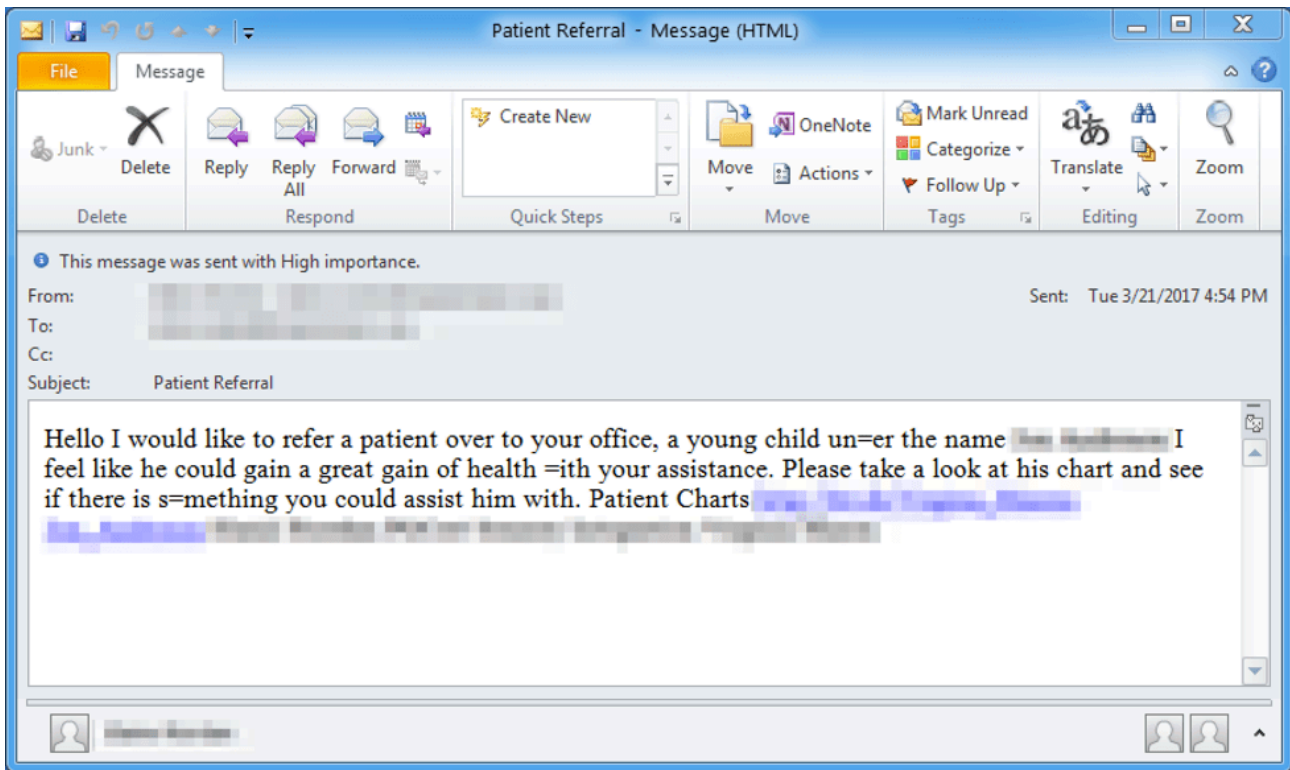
Patient Referral - Message (HTML)

File Message

Junk Delete
Delete

Reply Reply All Forward
Respond

Create New
Quick Steps

Move OneNote Actions
Move

Mark Unread Categorize Follow Up
Tags

Translate
Editing

Zoom
Zoom

This message was sent with High importance.

From: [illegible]
To: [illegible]
Cc:
Subject: Patient Referral

Sent: Tue 3/21/2017 4:54 PM

Hello I would like to refer a patient over to your office, a young child un=er the name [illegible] I feel like he could gain a great gain of health =ith your assistance. Please take a look at his chart and see if there is s=mething you could assist him with. Patient Charts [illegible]

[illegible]